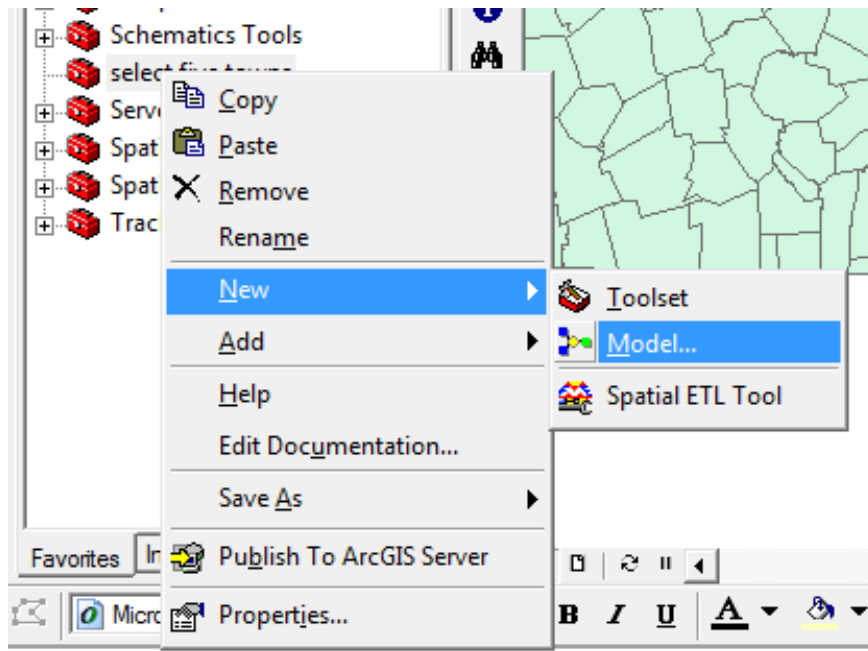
Schematics Tools
select five towns
Serv
Spat
Spat
Trac
Copy
Paste
Remove
Rename
New
Add
Help
Edit Documentation...
Save As
Publish To ArcGIS Server
Properties...
Toolset
Model...
Spatial ETL Tool
Favorites
In
Micro
B
I
U
A